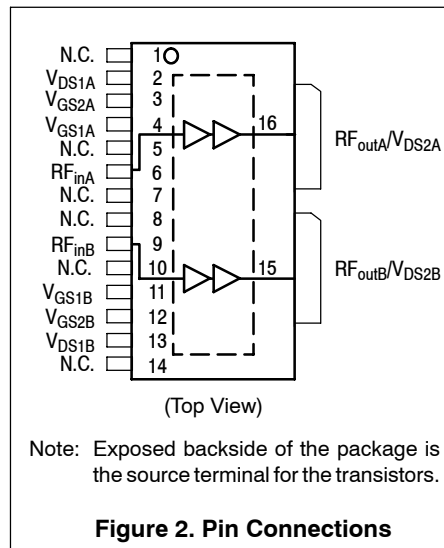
N.C. 1
$V_{DS1A}$ 2
$V_{GS2A}$ 3
$V_{GS1A}$ 4
N.C. 5
$RF_{inA}$ 6
N.C. 7
N.C. 8
$RF_{inB}$ 9
N.C. 10
$V_{GS1B}$ 11
$V_{GS2B}$ 12
$V_{DS1B}$ 13
N.C. 14

16 $RF_{outA}/V_{DS2A}$

15 $RF_{outB}/V_{DS2B}$

(Top View)

Note: Exposed backside of the package is the source terminal for the transistors.

Figure 2. Pin Connections